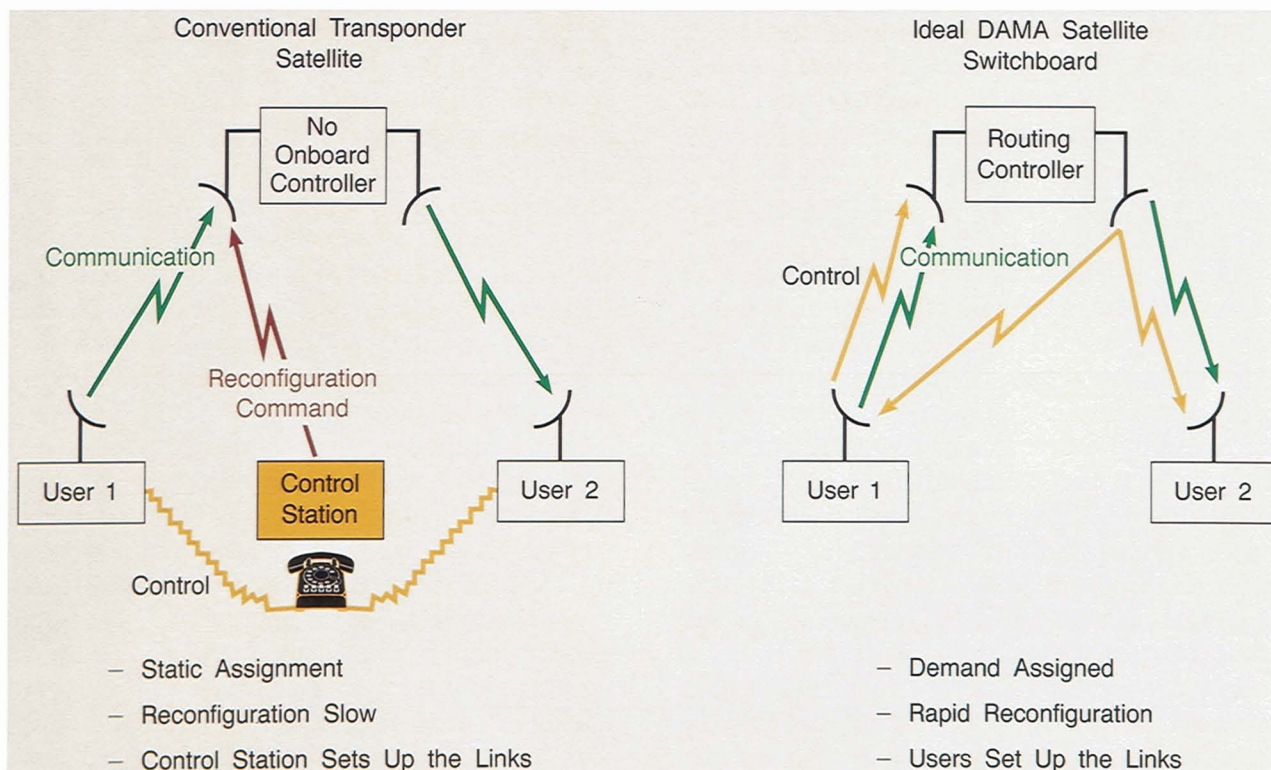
Conventional Transponder Satellite

No Onboard Controller

Communication

Reconfiguration Command

User 1

Control Station

User 2

Control

– Static Assignment
– Reconfiguration Slow
– Control Station Sets Up the Links

Ideal DAMA Satellite Switchboard

Routing Controller

Control

Communication

User 1

User 2

– Demand Assigned
– Rapid Reconfiguration
– Users Set Up the Links